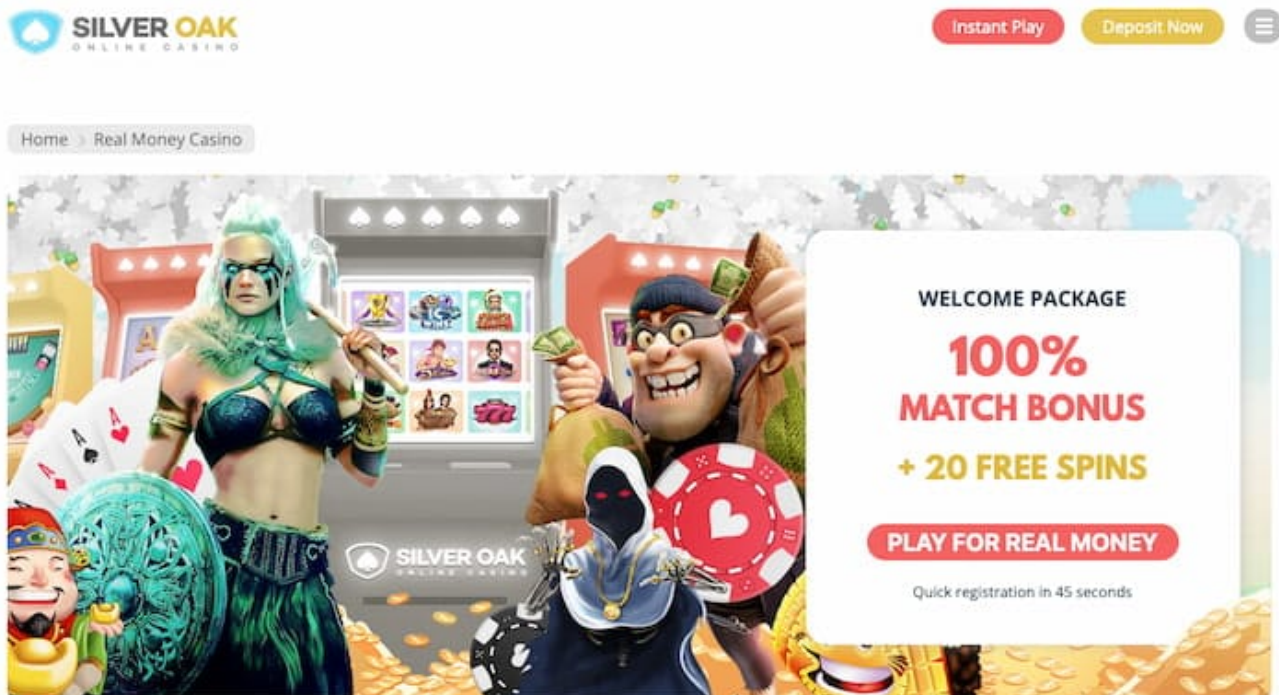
SILVER OAK
ONLINE CASINO

Instant Play
Deposit Now

Home > Real Money Casino

SILVER OAK
ONLINE CASINO

WELCOME PACKAGE
100%
MATCH BONUS
+ 20 FREE SPINS
PLAY FOR REAL MONEY
Quick registration in 45 seconds